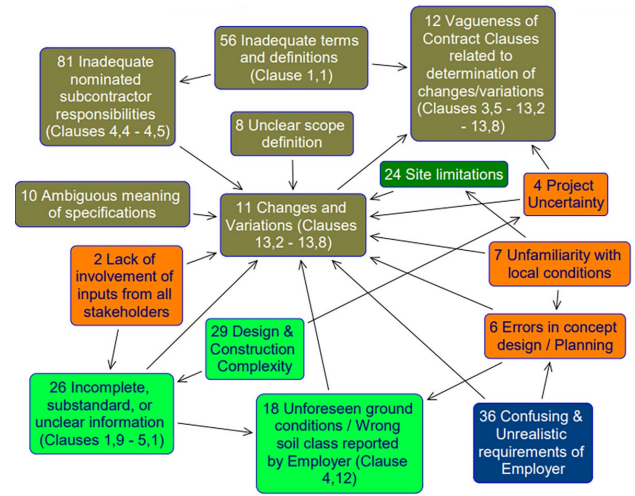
56 Inadequate terms and definitions (Clause 1,1)

12 Vagueness of Contract Clauses related to determination of changes/variations (Clauses 3,5 - 13,2 - 13,8)

81 Inadequate nominated subcontractor responsibilities (Clauses 4,4 - 4,5)

8 Unclear scope definition

24 Site limitations

10 Ambiguous meaning of specifications

11 Changes and Variations (Clauses 13,2 - 13,8)

4 Project Uncertainty

2 Lack of involvement of inputs from all stakeholders

7 Unfamiliarity with local conditions

29 Design & Construction Complexity

6 Errors in concept design / Planning

26 Incomplete, substandard, or unclear information (Clauses 1,9 - 5,1)

18 Unforeseen ground conditions / Wrong soil class reported by Employer (Clause 4,12)

36 Confusing & Unrealistic requirements of Employer